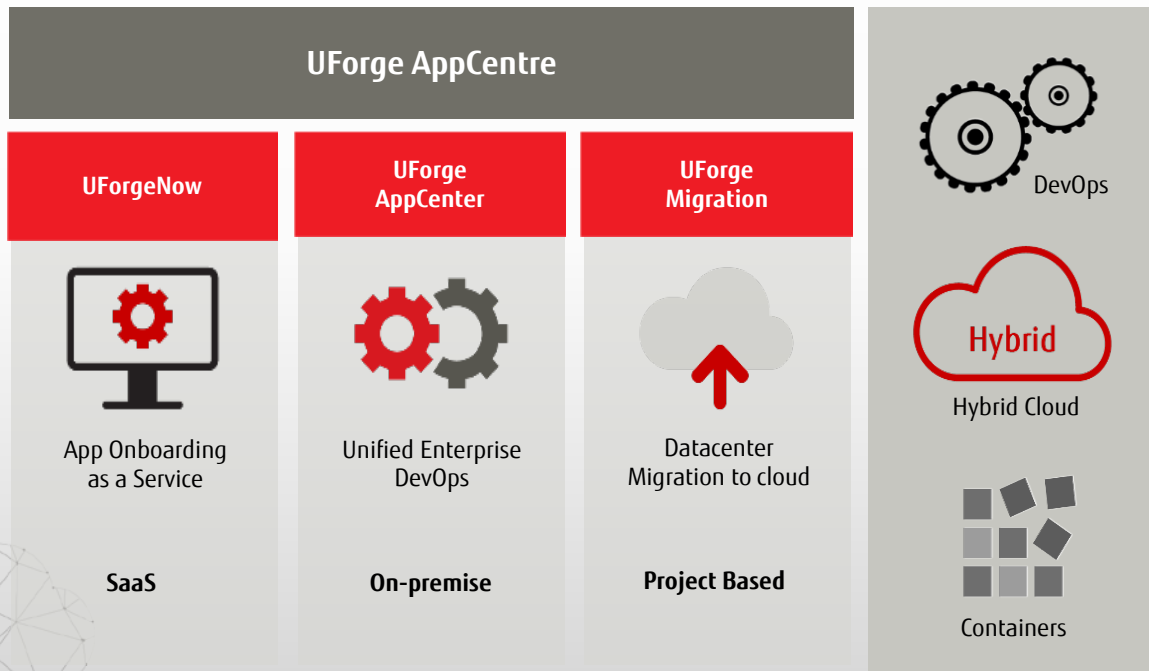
UForge AppCentre

UForgeNow

App Onboarding as a Service

SaaS

UForge AppCenter

Unified Enterprise DevOps

On-premise

UForge Migration

Datacenter Migration to cloud

Project Based

DevOps

Hybrid

Hybrid Cloud

Containers